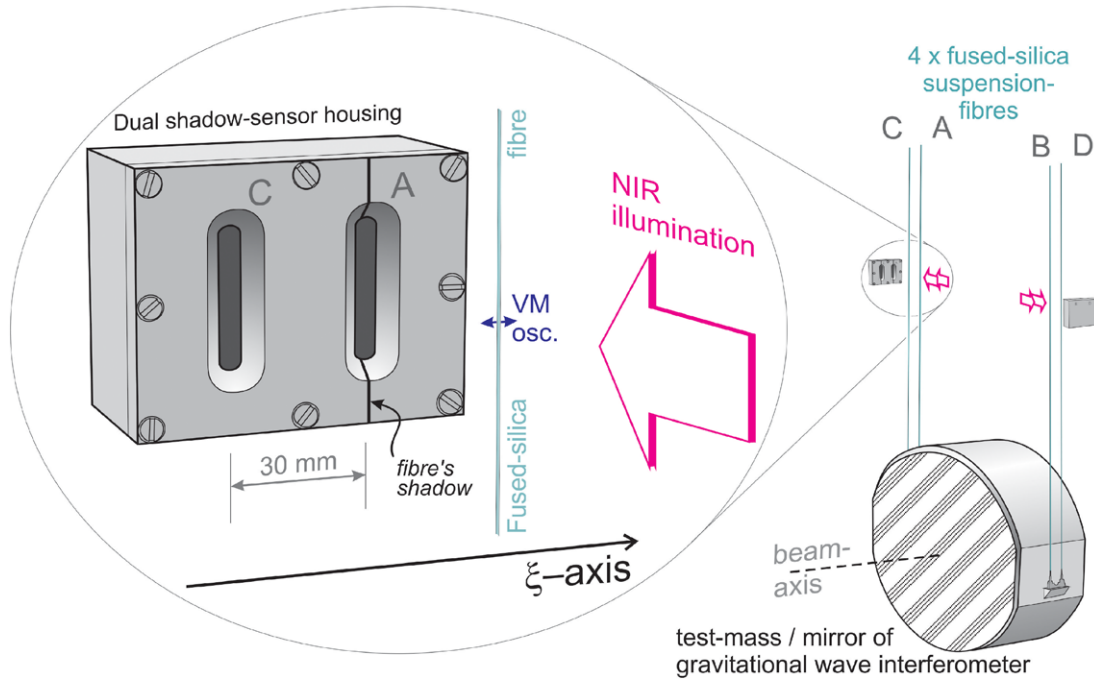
Dual shadow-sensor housing

C

A

fibre

Fused-silica

NIR illumination

VM osc.

30 mm

fibre's shadow

$\xi$–axis

4 x fused-silica suspension-fibres

C A B D

beam-axis

test-mass / mirror of gravitational wave interferometer